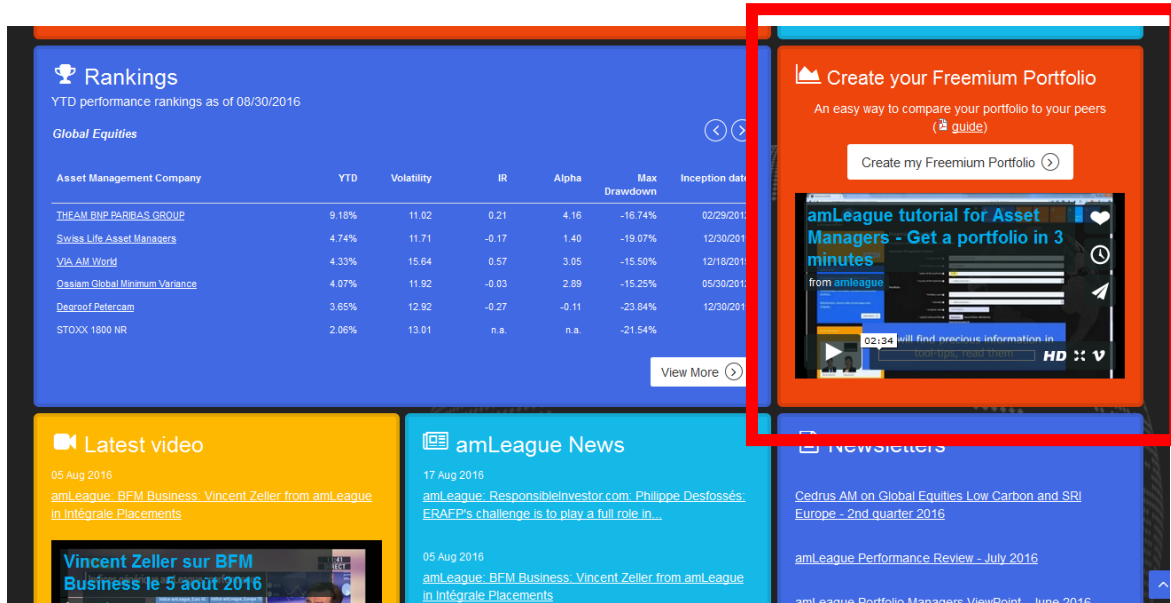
Rankings

YTD performance rankings as of 08/30/2016

Global Equities

| Asset Management Company | YTD | Volatility | IR | Alpha | Max Drawdown | Inception date |
|---|---|---|---|---|---|---|
| THEAM BNP PARIBAS GROUP | 9.18% | 11.02 | 0.21 | 4.16 | -16.74% | 02/29/2012 |
| Swiss Life Asset Managers | 4.74% | 11.71 | -0.17 | 1.40 | -19.07% | 12/30/201 |
| VIA AM World | 4.33% | 15.64 | 0.57 | 3.05 | -15.50% | 12/18/201 |
| Ossiam Global Minimum Variance | 4.07% | 11.92 | -0.03 | 2.89 | -15.25% | 05/30/201 |
| Degroof Petercam | 3.65% | 12.92 | -0.27 | -0.11 | -23.84% | 12/30/201 |
| STOXX 1800 NR | 2.06% | 13.01 | n.a. | n.a. | -21.54% | |

View More

Create your Freemium Portfolio

An easy way to compare your portfolio to your peers (guide)

Create my Freemium Portfolio

amLeague tutorial for Asset Managers - Get a portfolio in 3 minutes

from amleague

02:34

will find precious information in tool-tips, read them

HD

Latest video

05 Aug 2016

amLeague: BFM Business: Vincent Zeller from amLeague in Intégrale Placements

Vincent Zeller sur BFM Business le 5 août 2016

amLeague News

17 Aug 2016

amLeague: ResponsibleInvestor.com: Philippe Desfossés: ERAFP's challenge is to play a full role in...

05 Aug 2016

amLeague: BFM Business: Vincent Zeller from amLeague in Intégrale Placements

Newsletters

Cedrus AM on Global Equities Low Carbon and SRI Europe - 2nd quarter 2016

amLeague Performance Review - July 2016

amLeague Portfolio Managers ViewPoint - June 2016